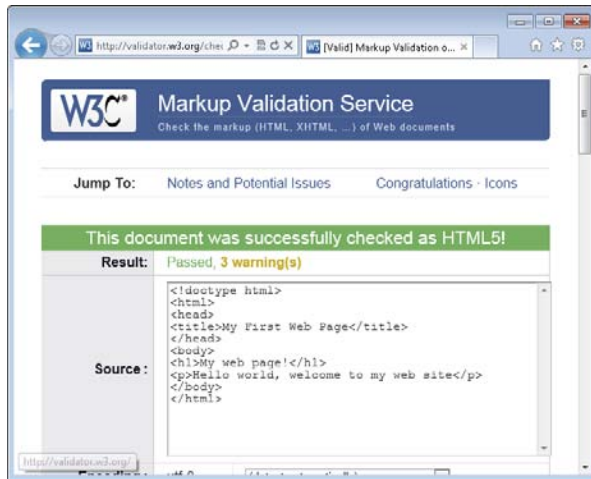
http://validator.w3.org/chec
[Valid] Markup Validation o... ×

W3C® Markup Validation Service
Check the markup (HTML, XHTML, ...) of Web documents

Jump To: Notes and Potential Issues Congratulations · Icons

This document was successfully checked as HTML5!

Result: Passed, 3 warning(s)

Source:
<!doctype html>
<html>
<head>
<title>My First Web Page</title>
</head>
<body>
<h1>My web page!</h1>
<p>Hello world, welcome to my web site</p>
</body>
</html>

http://validator.w3.org/